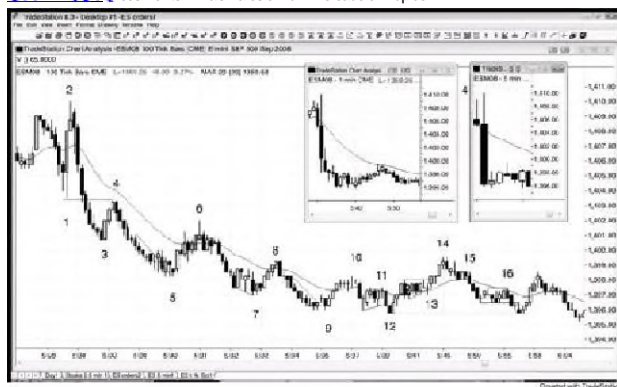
TradeStation 8.3 - Desktop #1 - ES (mini)
File Edit View Insert Format Drawing Window Help

TradeStation Chart Analysis - ESM08 100 Tick Bars CME Emini S&P 500 Sep 2008

1,365.5000

TradeStation Chart Analysis
ESM08 - 1 min CME

1 Tick - 2 0
ESM08 - 5 min

2
4
1
3
5
6
8
7
9
10
11
12
13
14
15
16
4

1,411.00
1,410.00
1,409.00
1,408.00
1,407.00
1,406.00
1,405.00
1,404.00
1,403.00
1,402.00
1,401.00
1,400.00
1,399.00
1,398.00
1,397.00
1,396.00
1,395.00

Created with TradeStation